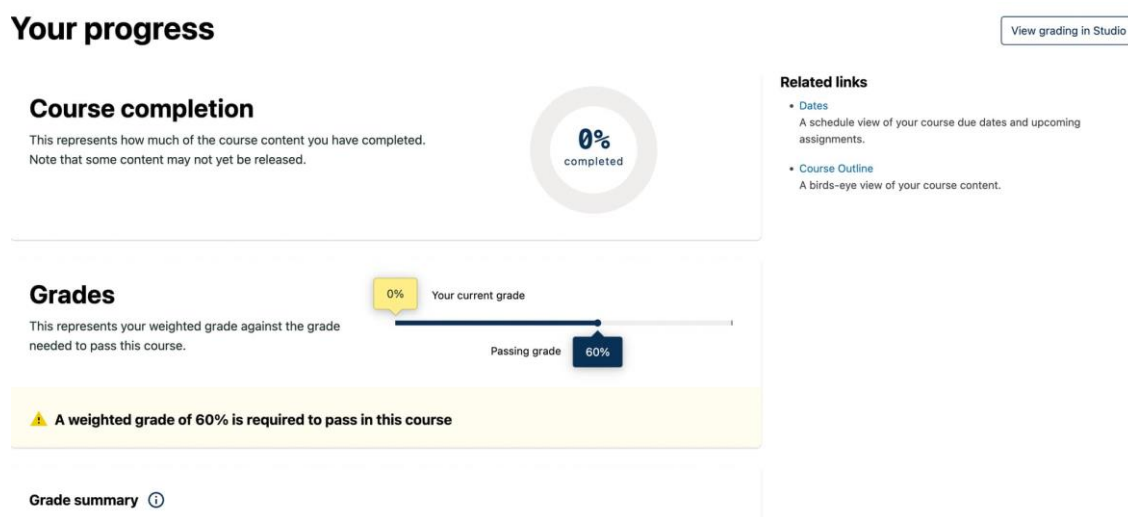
Your progress

View grading in Studio

Course completion

This represents how much of the course content you have completed. Note that some content may not yet be released.

0%
completed

Related links

• Dates
A schedule view of your course due dates and upcoming assignments.

• Course Outline
A birds-eye view of your course content.

Grades

This represents your weighted grade against the grade needed to pass this course.

0%
Your current grade

Passing grade
60%

A weighted grade of 60% is required to pass in this course

Grade summary